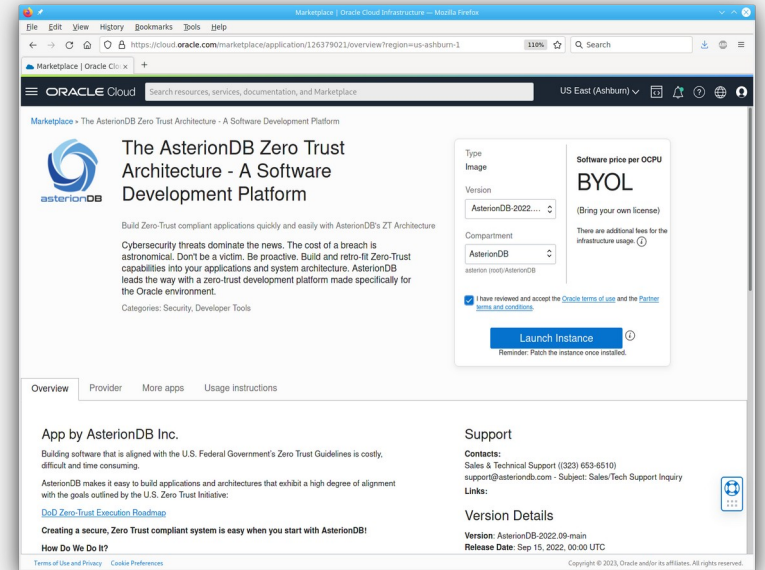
Marketplace | Oracle Cloud Infrastructure — Mozilla Firefox

File Edit View History Bookmarks Tools Help

https://cloud.oracle.com/marketplace/application/126379021/overview?region=us-ashburn-1

110%

Search

Marketplace | Oracle Clo ×

+

ORACLE Cloud

Search resources, services, documentation, and Marketplace

US East (Ashburn)

Marketplace » The AsterionDB Zero Trust Architecture - A Software Development Platform

asterionDB

The AsterionDB Zero Trust Architecture - A Software Development Platform

Build Zero-Trust compliant applications quickly and easily with AsterionDB's ZT Architecture

Cybersecurity threats dominate the news. The cost of a breach is astronomical. Don't be a victim. Be proactive. Build and retro-fit Zero-Trust capabilities into your applications and system architecture. AsterionDB leads the way with a zero-trust development platform made specifically for the Oracle environment.

Categories: Security, Developer Tools

Type
Image

Version
AsterionDB-2022....

Compartment
AsterionDB
asterion (root)/AsterionDB

Software price per OCPU
BYOL
(Bring your own license)
There are additional fees for the infrastructure usage.

I have reviewed and accept the Oracle terms of use and the Partner terms and conditions.

Launch Instance

Reminder: Patch the instance once installed.

Overview Provider More apps Usage instructions

App by AsterionDB Inc.

Building software that is aligned with the U.S. Federal Government's Zero Trust Guidelines is costly, difficult and time consuming.

AsterionDB makes it easy to build applications and architectures that exhibit a high degree of alignment with the goals outlined by the U.S. Zero Trust Initiative:

DoD Zero-Trust Execution Roadmap

Creating a secure, Zero Trust compliant system is easy when you start with AsterionDB!

How Do We Do It?

Support

Contacts:
Sales & Technical Support ((323) 653-6510)
support@asteriondb.com - Subject: Sales/Tech Support Inquiry
Links:

Version Details

Version: AsterionDB-2022.09-main
Release Date: Sep 15, 2022, 00:00 UTC

Terms of Use and Privacy Cookie Preferences

Copyright © 2023, Oracle and/or its affiliates. All rights reserved.